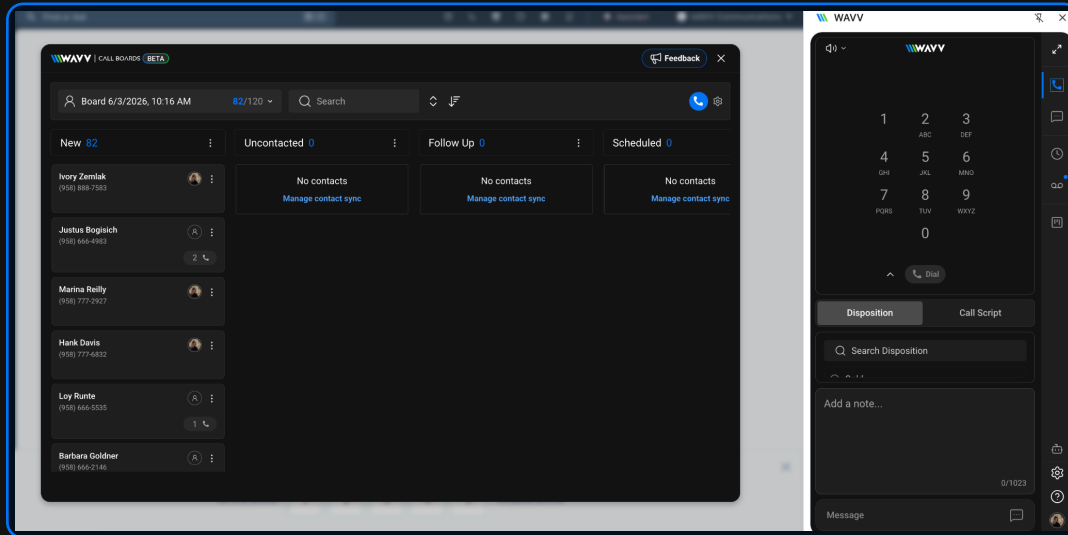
WAVV | CALL BOARDS BETA

Feedback

Board 6/3/2026, 10:16 AM 82/120

Search

New 82

Ivory Zemlak
(958) 888-7583

Justus Bogisich
(958) 666-4983
2

Marina Reilly
(958) 777-2927

Hank Davis
(958) 777-6832

Loy Runte
(958) 666-5535
1

Barbara Goldner
(958) 666-2146

Uncontacted 0

No contacts
Manage contact sync

Follow Up 0

No contacts
Manage contact sync

Scheduled 0

No contacts
Manage contact sync

WAVV

WAVV

1
2 ABC
3 DEF
4 GHI
5 JKL
6 MNO
7 PQRS
8 TUV
9 WXYZ
0

Dial

Disposition
Call Script

Search Disposition

Add a note...

0/1023

Message